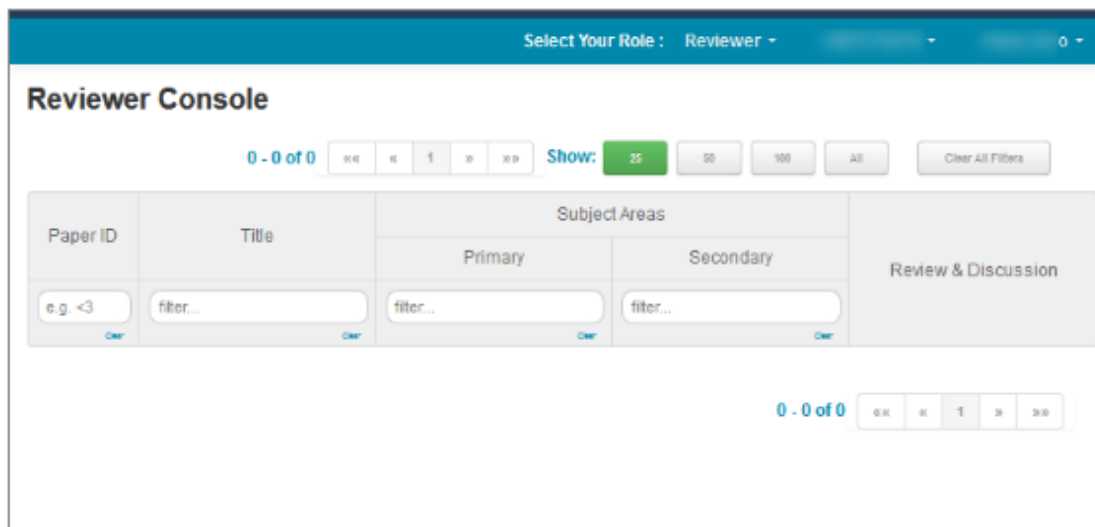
Select Your Role : Reviewer ▾ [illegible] ▾ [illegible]o ▾

Reviewer Console

0 - 0 of 0 «« « 1 » »» Show: 25 50 100 All Clear All Filters

| Paper ID | Title | Subject Areas: Primary | Subject Areas: Secondary | Review & Discussion |
|---|---|---|---|---|
| e.g. <3 Clear | filter... Clear | filter... Clear | filter... Clear | |

0 - 0 of 0 «« « 1 » »»